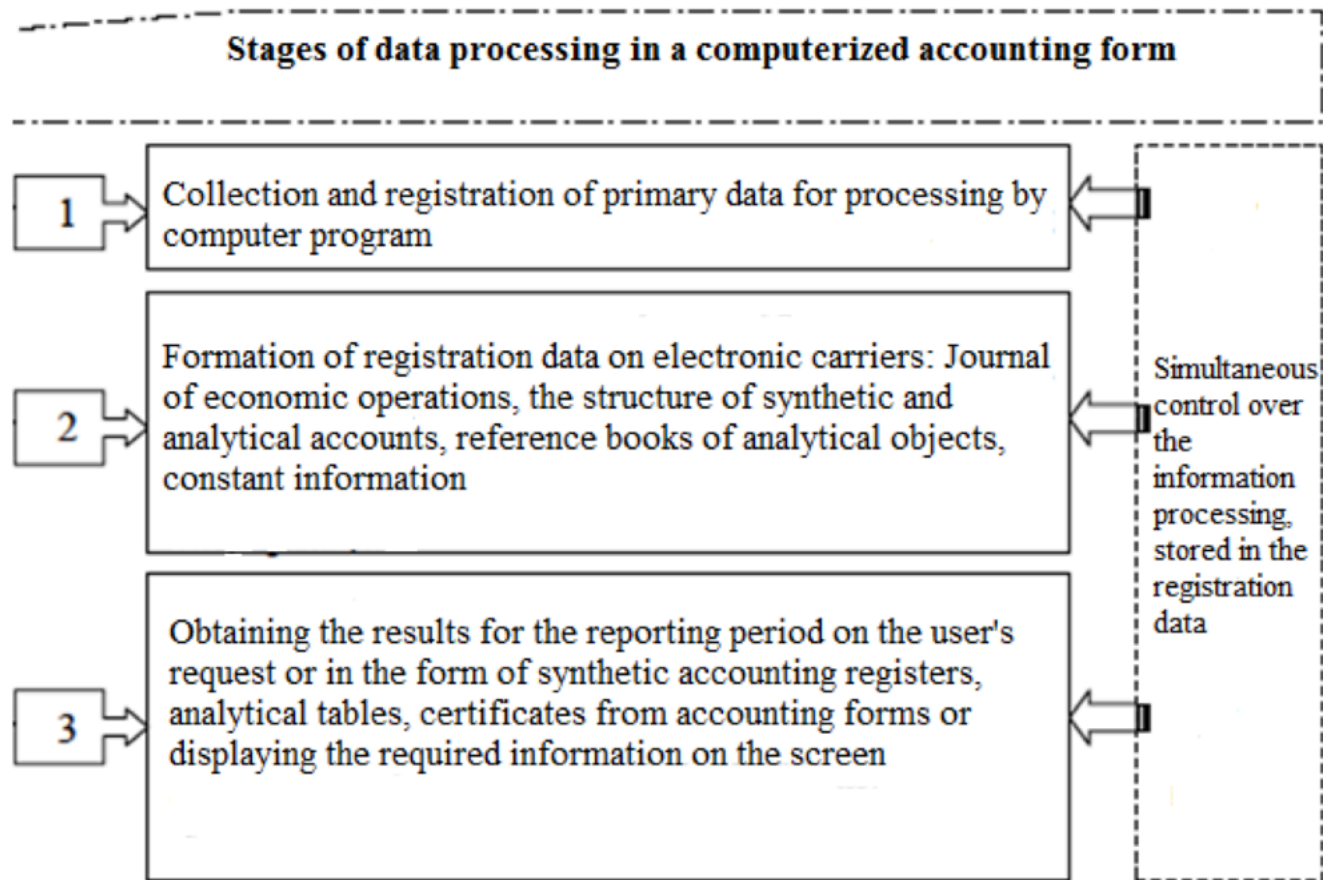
Stages of data processing in a computerized accounting form

1

Collection and registration of primary data for processing by computer program

2

Formation of registration data on electronic carriers: Journal of economic operations, the structure of synthetic and analytical accounts, reference books of analytical objects, constant information

3

Obtaining the results for the reporting period on the user's request or in the form of synthetic accounting registers, analytical tables, certificates from accounting forms or displaying the required information on the screen

Simultaneous control over the information processing, stored in the registration data